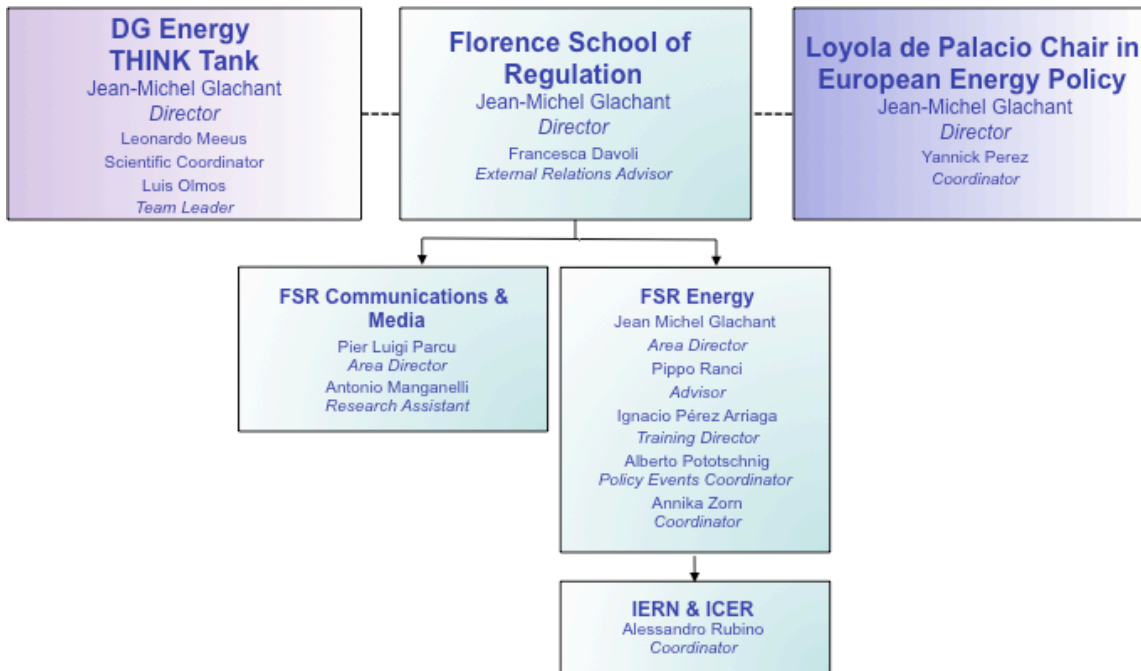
DG Energy THINK Tank
Jean-Michel Glachant
Director
Leonardo Meeus
Scientific Coordinator
Luis Olmos
Team Leader

Florence School of Regulation
Jean-Michel Glachant
Director
Francesca Davoli
External Relations Advisor

Loyola de Palacio Chair in European Energy Policy
Jean-Michel Glachant
Director
Yannick Perez
Coordinator

FSR Communications & Media
Pier Luigi Parcu
Area Director
Antonio Manganelli
Research Assistant

FSR Energy
Jean Michel Glachant
Area Director
Pippo Ranci
Advisor
Ignacio Pérez Arriaga
Training Director
Alberto Pototschnig
Policy Events Coordinator
Annika Zorn
Coordinator

IERN & ICER
Alessandro Rubino
Coordinator